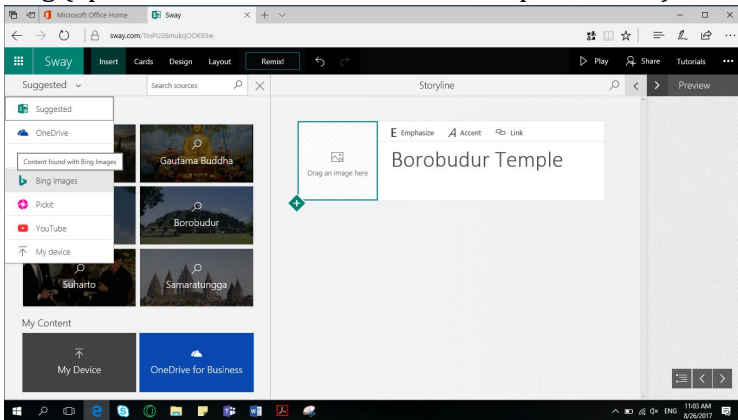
Microsoft Office Home
Sway
sway.com/TmPU26mukqOOK93w
Sway
Insert
Cards
Design
Layout
Remix!
Play
Share
Tutorials
Suggested
Search sources
Storyline
Preview
Suggested
OneDrive
Content found with Bing Images
Bing Images
Pickit
YouTube
My device
Gautama Buddha
Borobudur
Suharto
Samaratungga
My Content
My Device
OneDrive for Business
Emphasize
Accent
Link
Drag an image here
Borobudur Temple
ENG
11:03 AM
8/26/2017